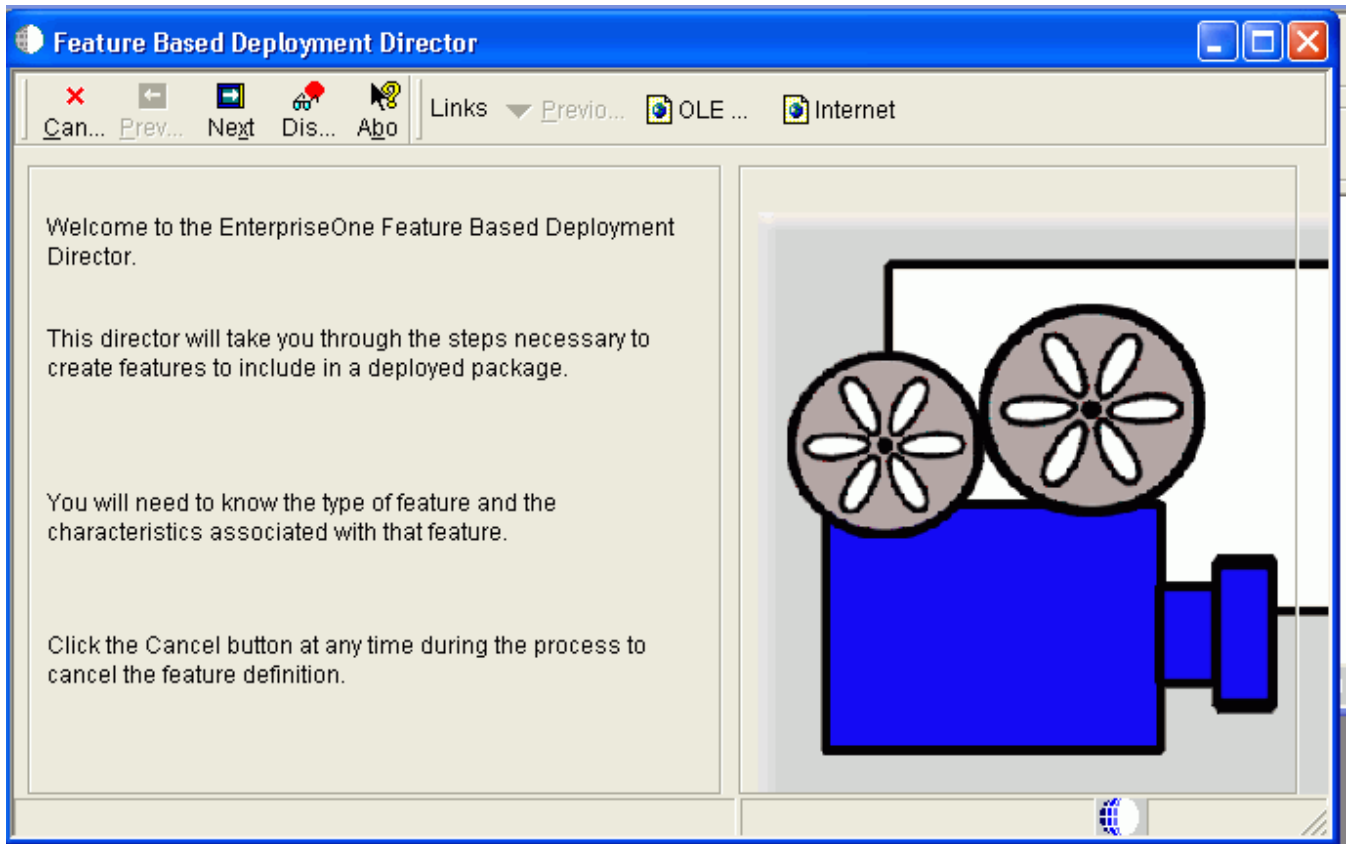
Feature Based Deployment Director

Can... Prev... Next Dis... Abo Links Previo... OLE ... Internet

Welcome to the EnterpriseOne Feature Based Deployment Director.

This director will take you through the steps necessary to create features to include in a deployed package.

You will need to know the type of feature and the characteristics associated with that feature.

Click the Cancel button at any time during the process to cancel the feature definition.